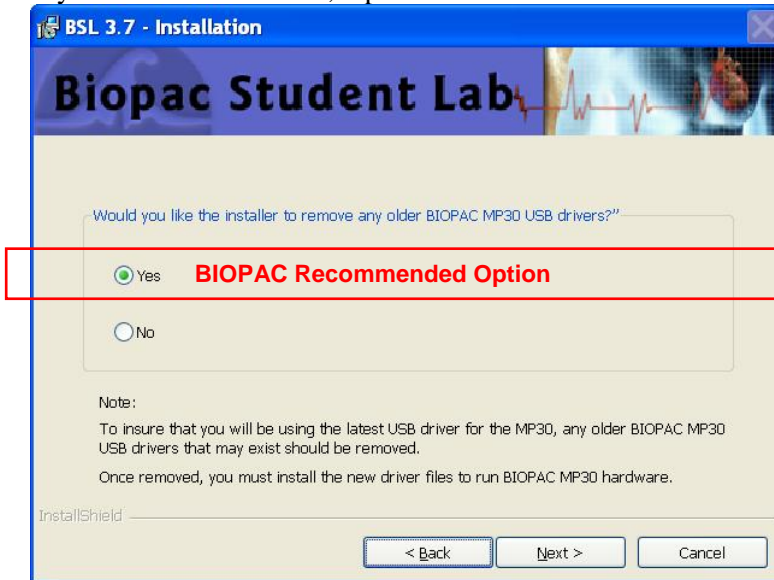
BSL 3.7 - Installation

Biopac Student Lab

Would you like the installer to remove any older BIOPAC MP30 USB drivers?"

Yes BIOPAC Recommended Option

No

Note:

To insure that you will be using the latest USB driver for the MP30, any older BIOPAC MP30 USB drivers that may exist should be removed.

Once removed, you must install the new driver files to run BIOPAC MP30 hardware.

InstallShield

< Back Next > Cancel